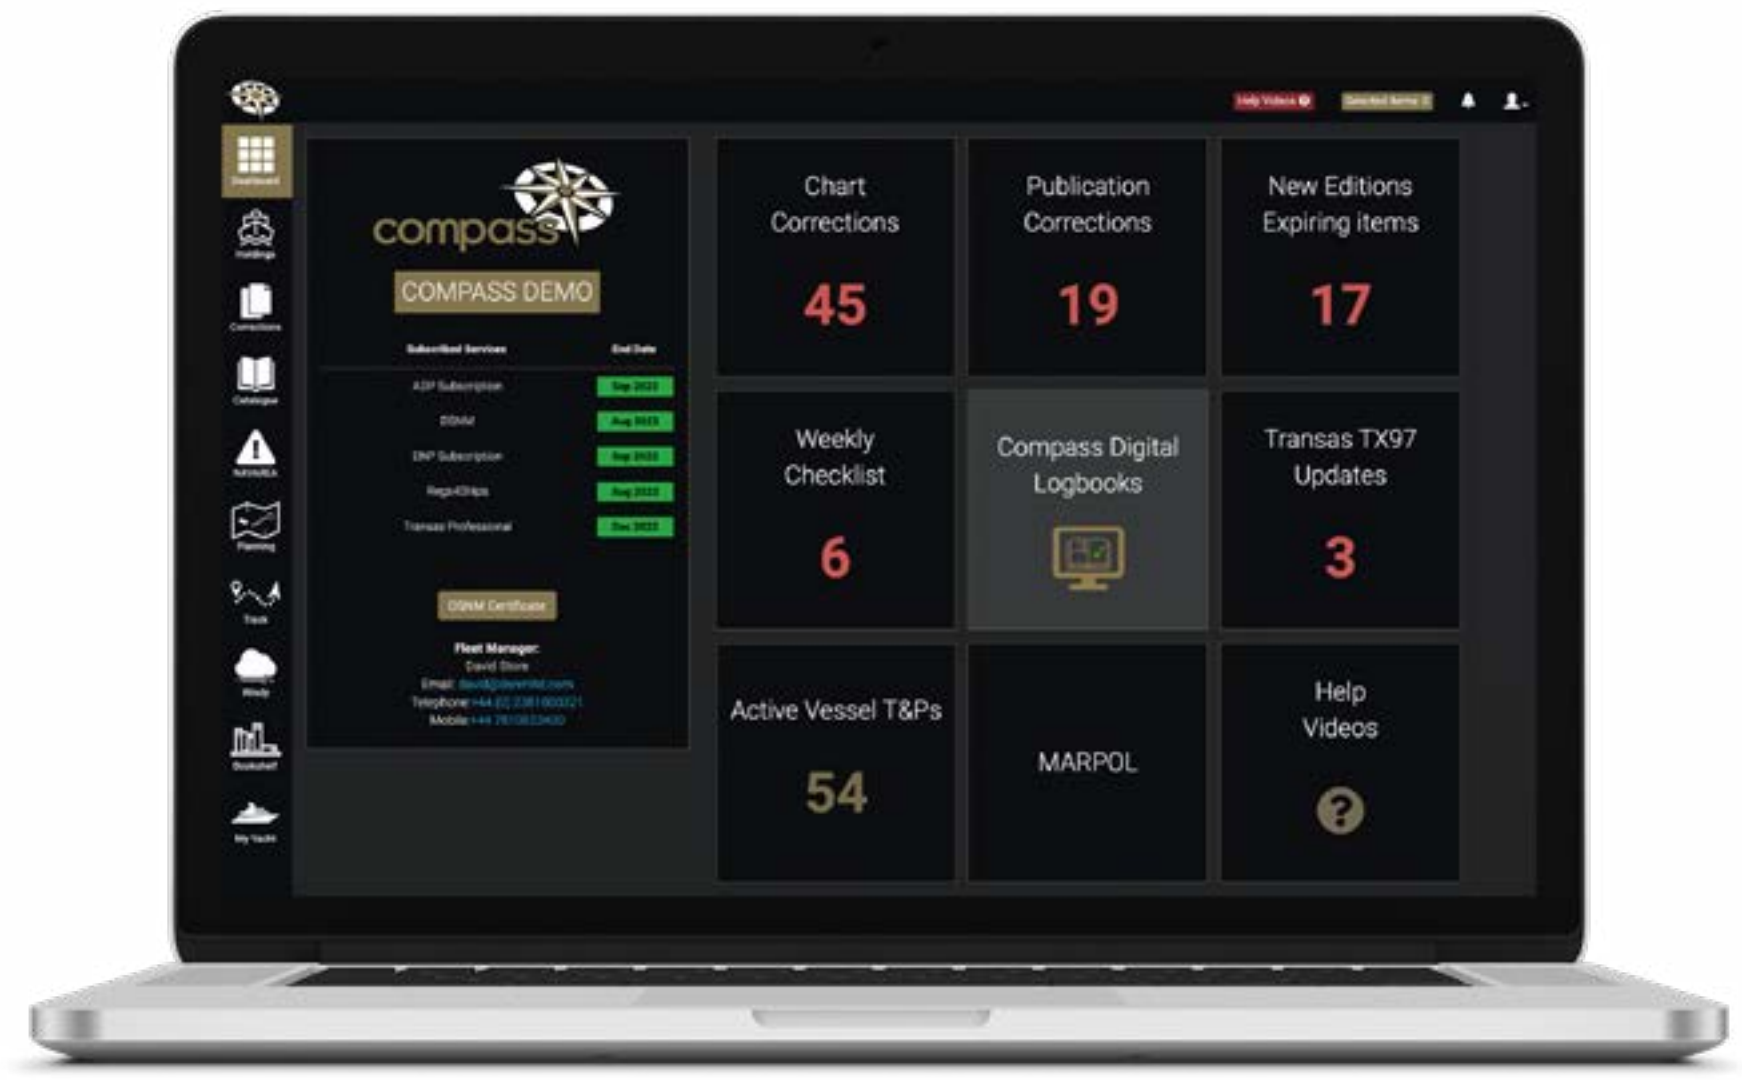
Help Videos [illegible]

Dashboard
Holdings
Corrections
Catalogue
NAVAREA
Planning
Track
Windy
Bookshelf
My Yacht

compass
COMPASS DEMO

| Subscribed Services | End Date |
|---|---|
| ADP Subscription | Sep 2023 |
| DSNM | Aug 2023 |
| ENP Subscription | Sep 2023 |
| Regs4Ships | Aug 2023 |
| Transas Professional | Dec 2023 |

DSNM Certificate

Fleet Manager:
David Stone
Email: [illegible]
Telephone: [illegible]
Mobile: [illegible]

Chart Corrections
45

Publication Corrections
19

New Editions Expiring items
17

Weekly Checklist
6

Compass Digital Logbooks

Transas TX97 Updates
3

Active Vessel T&Ps
54

MARPOL

Help Videos
?